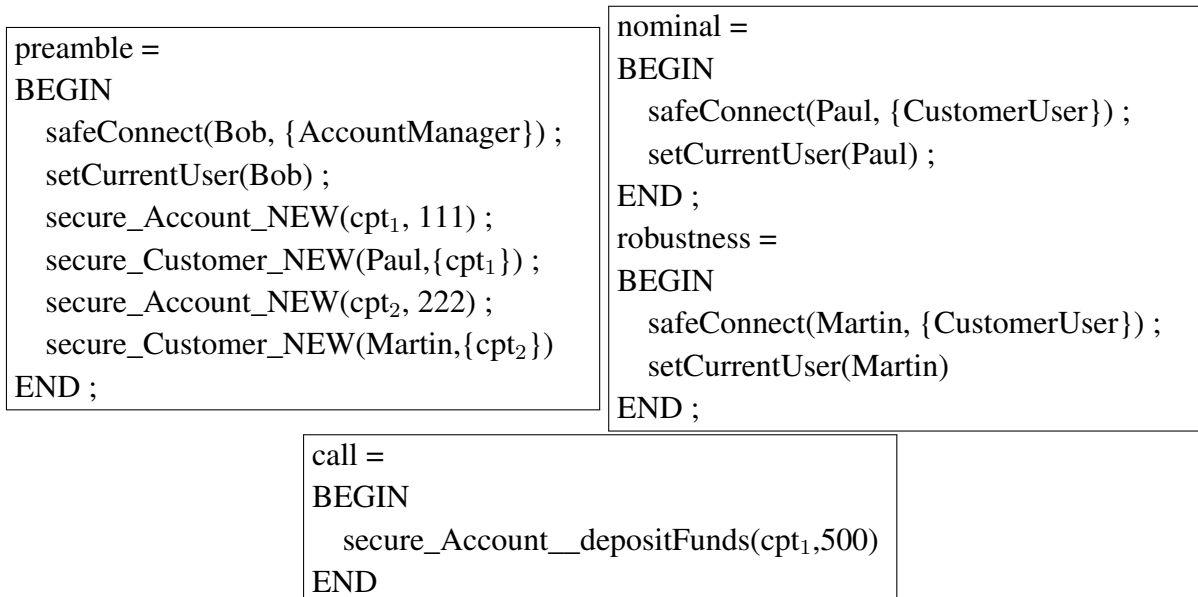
preamble =
BEGIN
safeConnect(Bob, {AccountManager}) ;
setCurrentUser(Bob) ;
secure_Account_NEW($cpt_1$, 111) ;
secure_Customer_NEW(Paul,{$cpt_1$}) ;
secure_Account_NEW($cpt_2$, 222) ;
secure_Customer_NEW(Martin,{$cpt_2$})
END ;

nominal =
BEGIN
safeConnect(Paul, {CustomerUser}) ;
setCurrentUser(Paul) ;
END ;
robustness =
BEGIN
safeConnect(Martin, {CustomerUser}) ;
setCurrentUser(Martin)
END ;

call =
BEGIN
secure_Account__depositFunds($cpt_1$,500)
END